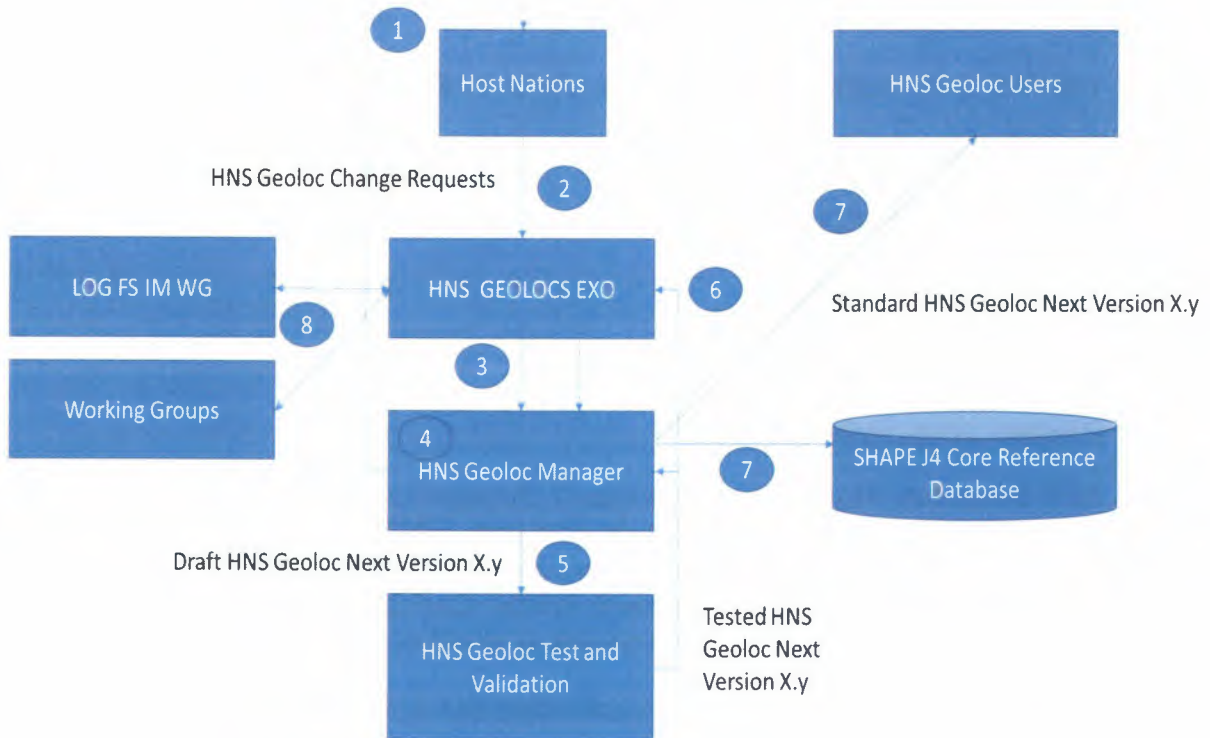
1

Host Nations

HNS Geoloc Users

HNS Geoloc Change Requests

2

7

LOG FS IM WG

HNS GEOLOCS EXO

6

Standard HNS Geoloc Next Version X.y

8

3

Working Groups

4

HNS Geoloc Manager

7

SHAPE J4 Core Reference Database

Draft HNS Geoloc Next Version X.y

5

HNS Geoloc Test and Validation

Tested HNS Geoloc Next Version X.y